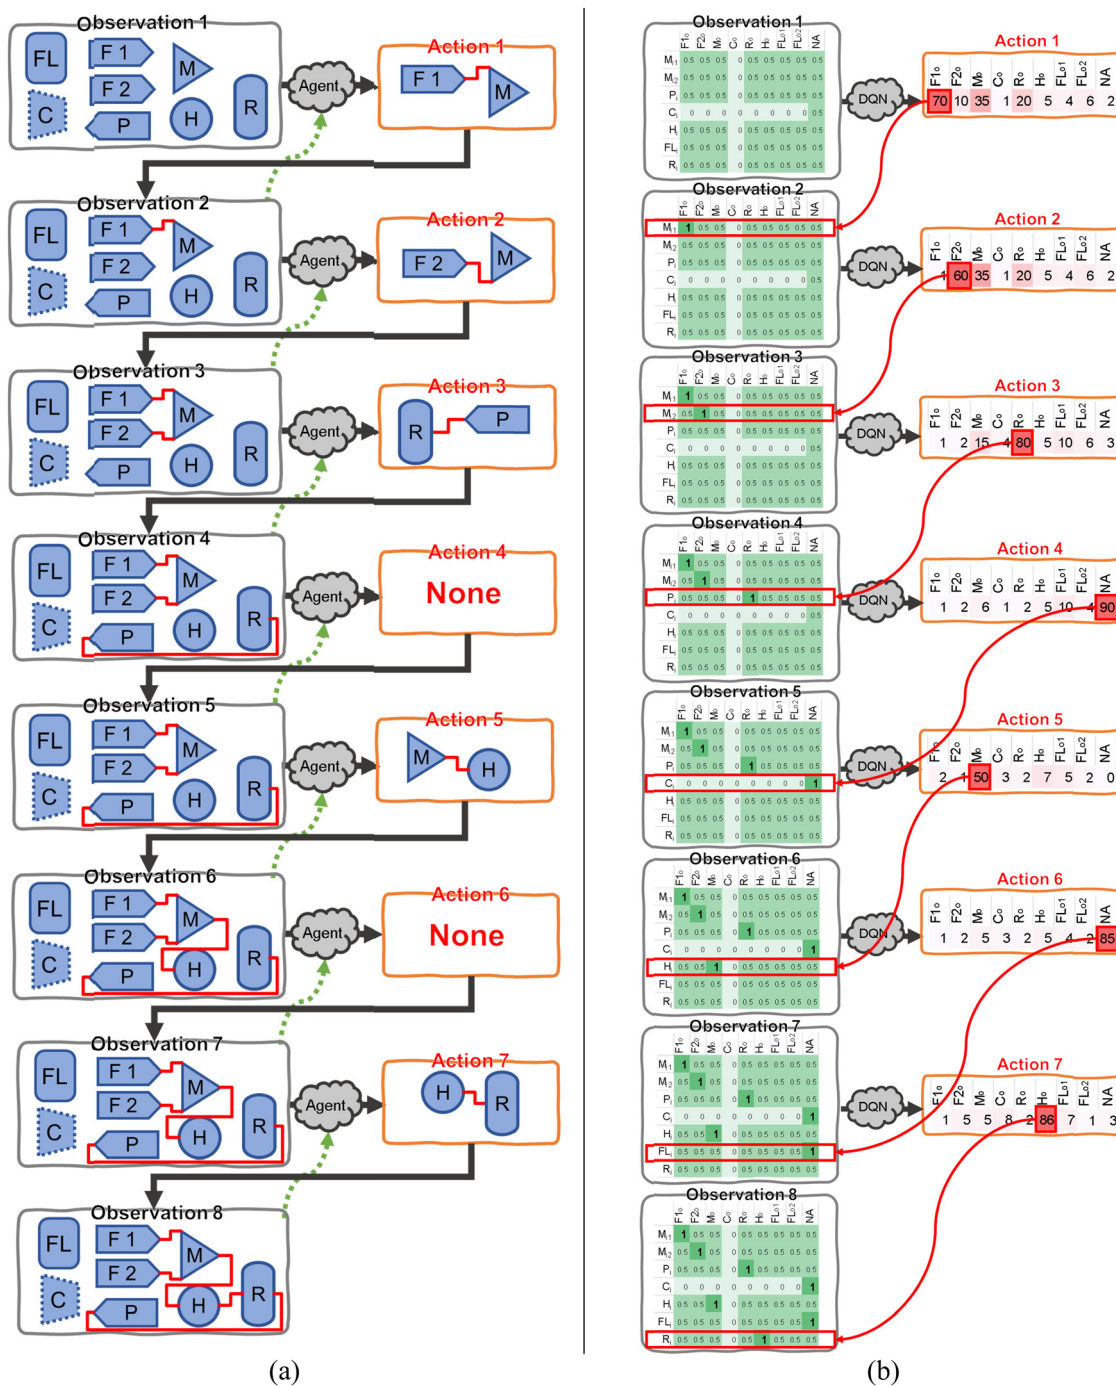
Observation 1
FL
F 1
F 2
M
C
P
H
R
Agent
Action 1
F 1
M

Observation 2
FL
F 1
F 2
M
C
P
H
R
Agent
Action 2
F 2
M

Observation 3
FL
F 1
F 2
M
C
P
H
R
Agent
Action 3
R
P

Observation 4
FL
F 1
F 2
M
C
P
H
R
Agent
Action 4
None

Observation 5
FL
F 1
F 2
M
C
P
H
R
Agent
Action 5
M
H

Observation 6
FL
F 1
F 2
M
C
P
H
R
Agent
Action 6
None

Observation 7
FL
F 1
F 2
M
C
P
H
R
Agent
Action 7
H
R

Observation 8
FL
F 1
F 2
M
C
P
H
R

(a)

Observation 1
DQN
Action 1
| F1o | F2o | Mo | Co | Ro | Ho | FLo1 | FLo2 | NA |
|---|---|---|---|---|---|---|---|---|
| 70 | 10 | 35 | 1 | 20 | 5 | 4 | 6 | 2 |

Observation 2
DQN
Action 2
| F1o | F2o | Mo | Co | Ro | Ho | FLo1 | FLo2 | NA |
|---|---|---|---|---|---|---|---|---|
| 1 | 60 | 35 | 1 | 20 | 5 | 4 | 6 | 2 |

Observation 3
DQN
Action 3
| F1o | F2o | Mo | Co | Ro | Ho | FLo1 | FLo2 | NA |
|---|---|---|---|---|---|---|---|---|
| 1 | 2 | 15 | 4 | 80 | 5 | 10 | 6 | 3 |

Observation 4
DQN
Action 4
| F1o | F2o | Mo | Co | Ro | Ho | FLo1 | FLo2 | NA |
|---|---|---|---|---|---|---|---|---|
| 1 | 2 | 6 | 1 | 2 | 5 | 10 | 4 | 90 |

Observation 5
DQN
Action 5
| F1o | F2o | Mo | Co | Ro | Ho | FLo1 | FLo2 | NA |
|---|---|---|---|---|---|---|---|---|
| 2 | 1 | 50 | 3 | 2 | 7 | 5 | 2 | 0 |

Observation 6
DQN
Action 6
| F1o | F2o | Mo | Co | Ro | Ho | FLo1 | FLo2 | NA |
|---|---|---|---|---|---|---|---|---|
| 1 | 2 | 5 | 3 | 2 | 5 | 4 | 2 | 85 |

Observation 7
DQN
Action 7
| F1o | F2o | Mo | Co | Ro | Ho | FLo1 | FLo2 | NA |
|---|---|---|---|---|---|---|---|---|
| 1 | 5 | 5 | 8 | 2 | 86 | 7 | 1 | 3 |

Observation 8

(b)